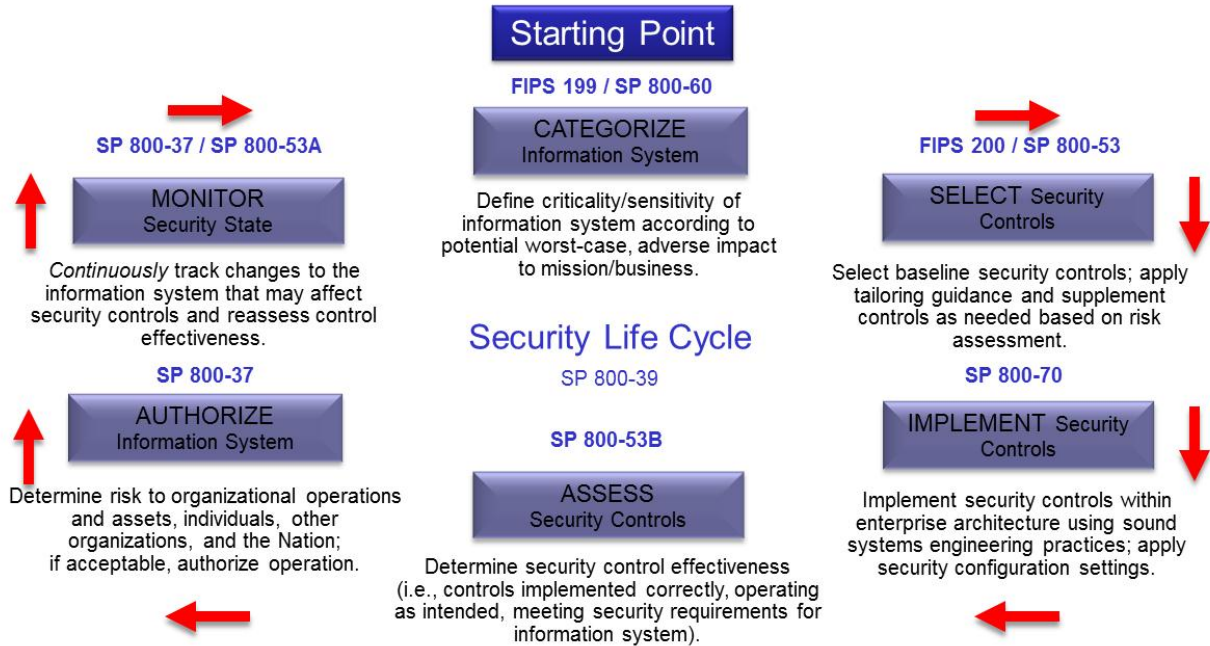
Starting Point

FIPS 199 / SP 800-60

CATEGORIZE
Information System

Define criticality/sensitivity of information system according to potential worst-case, adverse impact to mission/business.

SP 800-37 / SP 800-53A

MONITOR
Security State

*Continuously* track changes to the information system that may affect security controls and reassess control effectiveness.

FIPS 200 / SP 800-53

SELECT Security Controls

Select baseline security controls; apply tailoring guidance and supplement controls as needed based on risk assessment.

Security Life Cycle

SP 800-39

SP 800-37

AUTHORIZE
Information System

Determine risk to organizational operations and assets, individuals, other organizations, and the Nation; if acceptable, authorize operation.

SP 800-70

IMPLEMENT Security Controls

Implement security controls within enterprise architecture using sound systems engineering practices; apply security configuration settings.

SP 800-53B

ASSESS
Security Controls

Determine security control effectiveness (i.e., controls implemented correctly, operating as intended, meeting security requirements for information system).